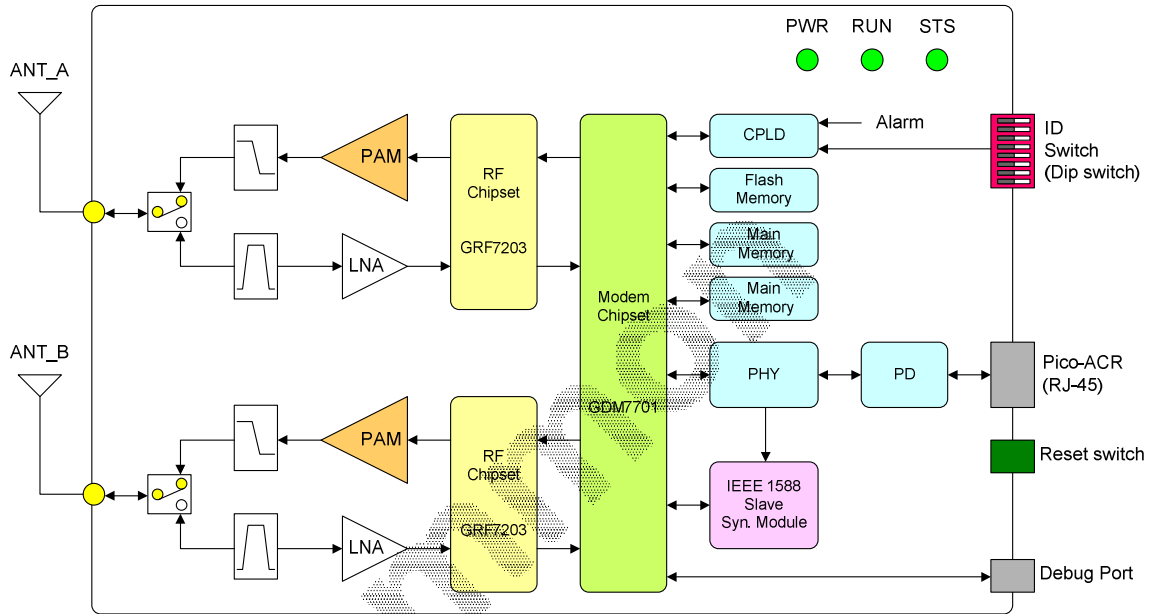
PWR RUN STS

ANT_A

PAM

RF Chipset

GRF7203

Modem Chipset

GDM7701

CPLD

Alarm

ID Switch (Dip switch)

Flash Memory

Main Memory

Main Memory

LNA

ANT_B

PHY

PD

Pico-ACR (RJ-45)

PAM

RF Chipset

GRF7203

Reset switch

IEEE 1588 Slave Syn. Module

LNA

Debug Port